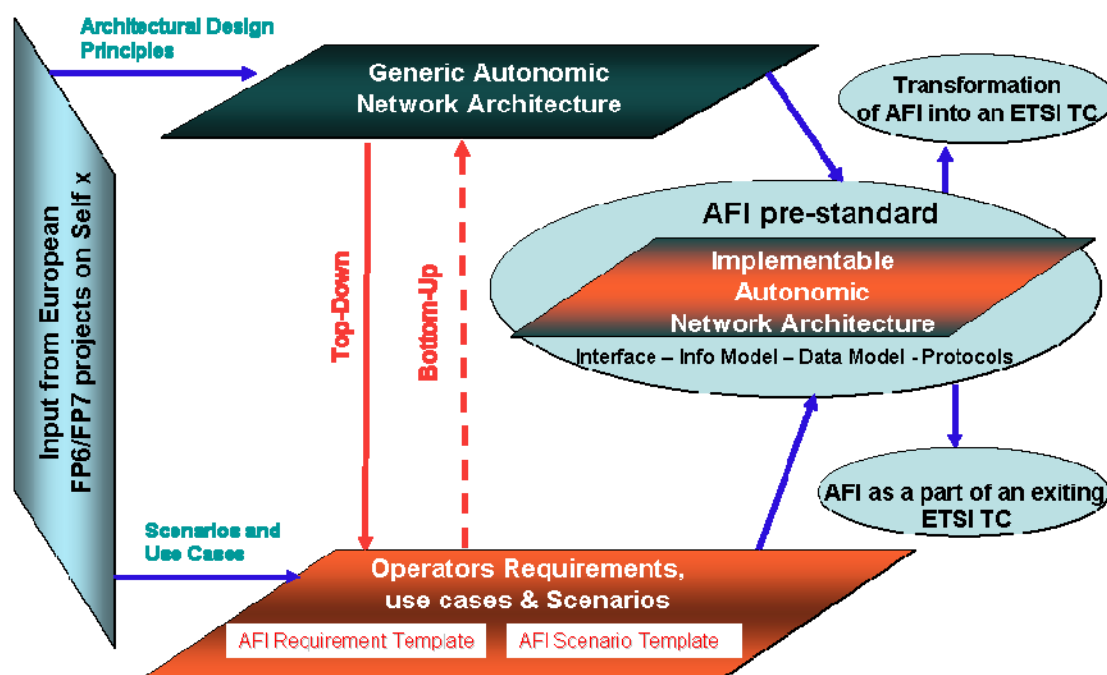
Input from European FP6/FP7 projects on Self x

Architectural Design Principles

Generic Autonomic Network Architecture

Top-Down

Bottom-Up

Transformation of AFI into an ETSI TC

AFI pre-standard

Implementable Autonomic Network Architecture

Interface – Info Model – Data Model - Protocols

AFI as a part of an exiting ETSI TC

Scenarios and Use Cases

Operators Requirements, use cases & Scenarios

AFI Requirement Template

AFI Scenario Template